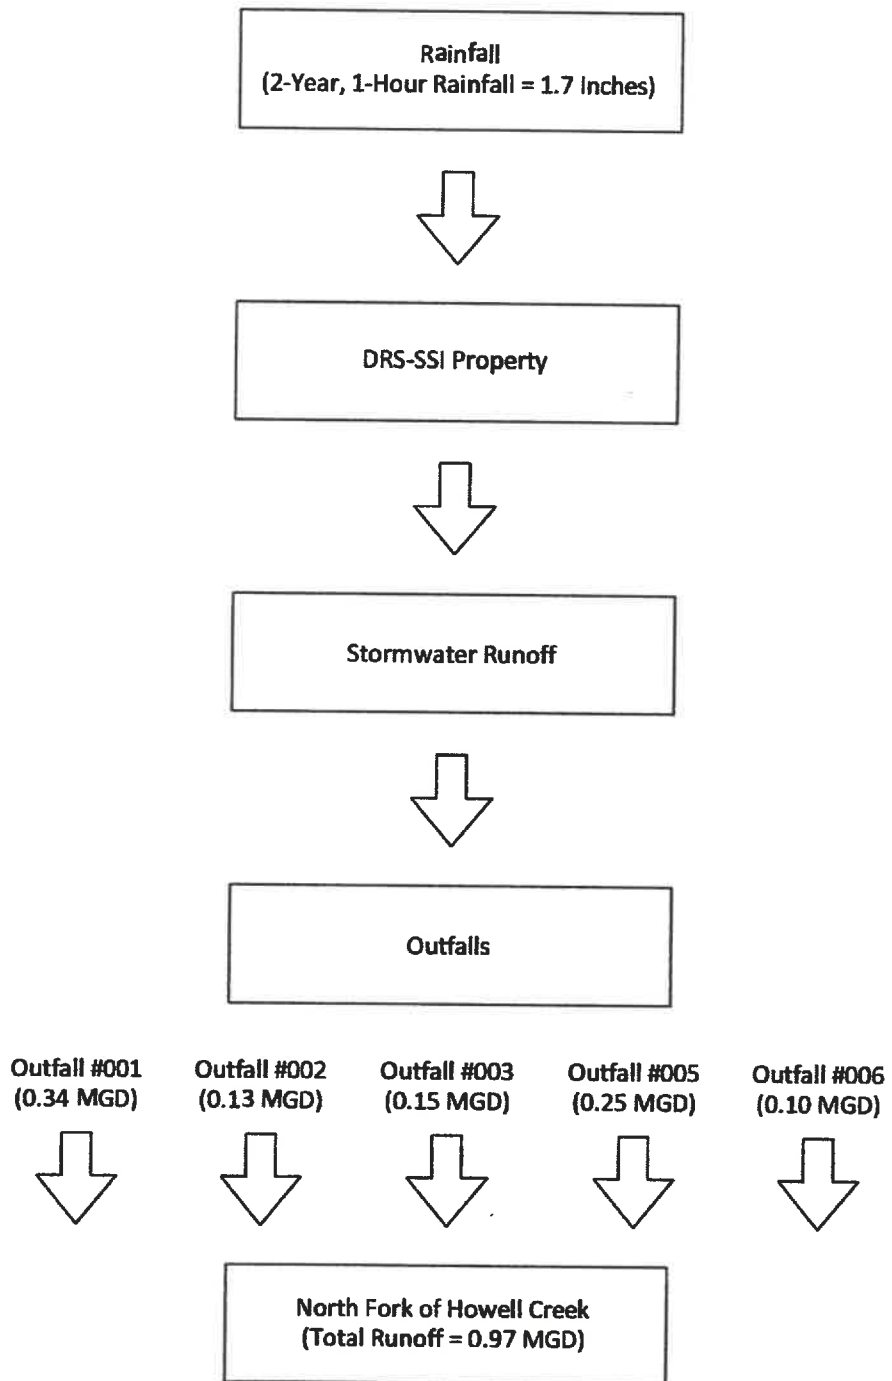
Rainfall
(2-Year, 1-Hour Rainfall = 1.7 Inches)

DRS-SSI Property

Stormwater Runoff

Outfalls

Outfall #001
(0.34 MGD)

Outfall #002
(0.13 MGD)

Outfall #003
(0.15 MGD)

Outfall #005
(0.25 MGD)

Outfall #006
(0.10 MGD)

North Fork of Howell Creek
(Total Runoff = 0.97 MGD)